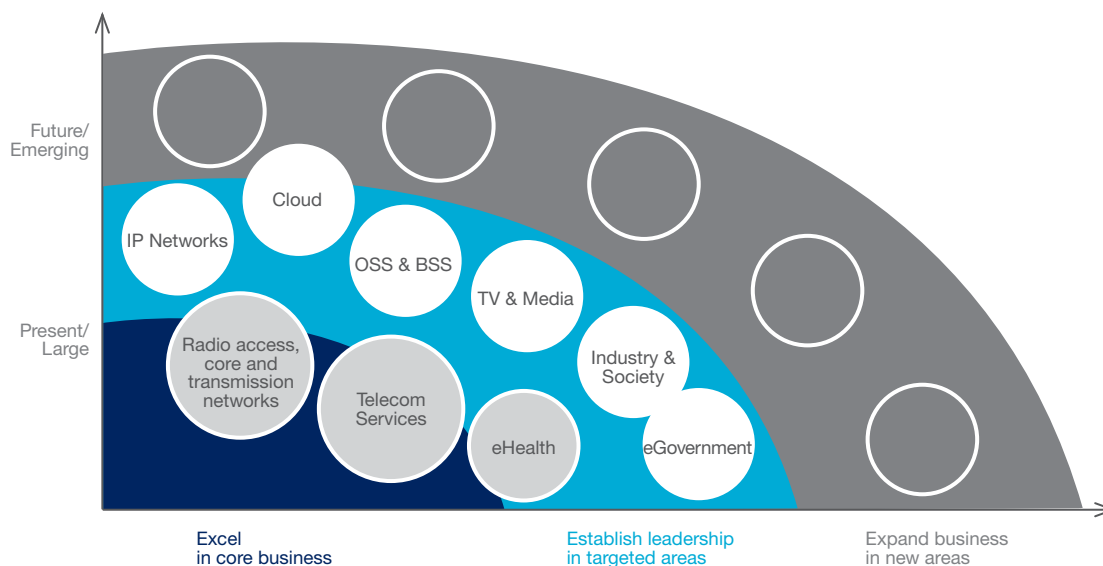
Future/
Emerging

Present/
Large

Cloud

IP Networks

OSS & BSS

TV & Media

Radio access, core and transmission networks

Industry & Society

Telecom Services

eHealth

eGovernment

Excel
in core business

Establish leadership
in targeted areas

Expand business
in new areas